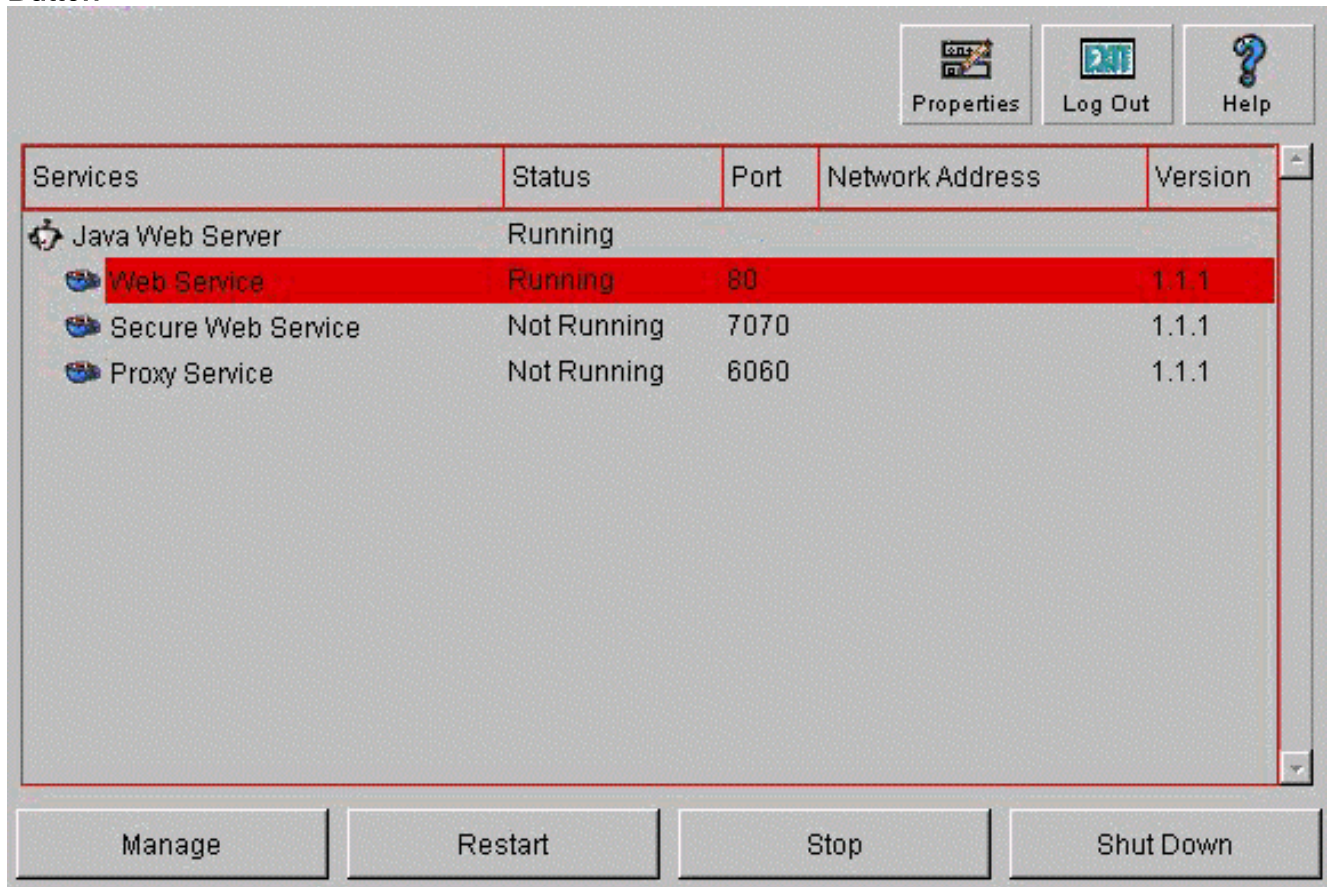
Properties Log Out Help

| Services | Status | Port | Network Address | Version |
|---|---|---|---|---|
| Java Web Server | Running | | | |
| Web Service | Running | 80 | | 1.1.1 |
| Secure Web Service | Not Running | 7070 | | 1.1.1 |
| Proxy Service | Not Running | 6060 | | 1.1.1 |

Manage Restart Stop Shut Down